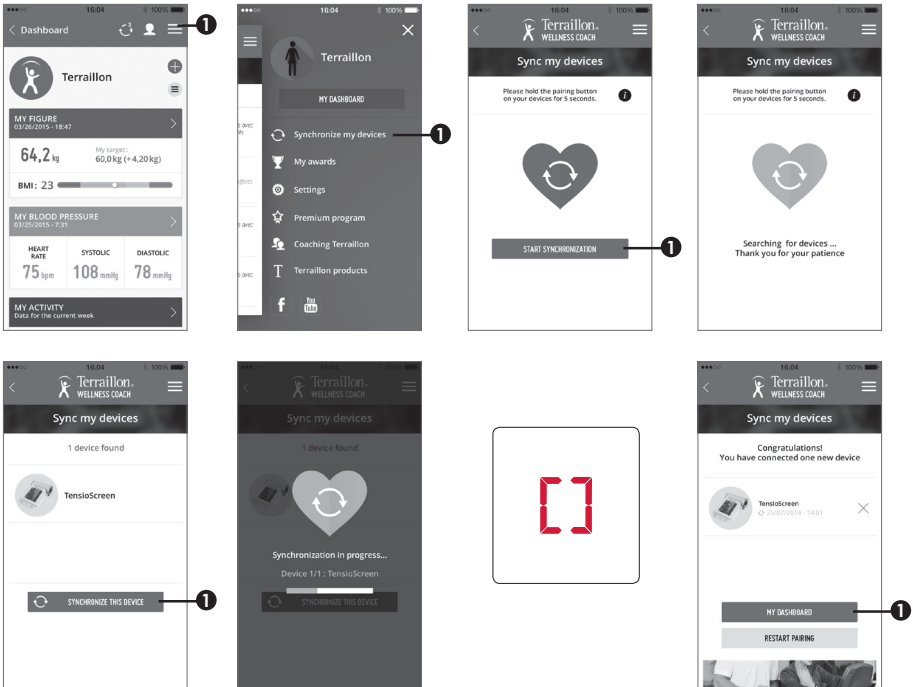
16:04 100%
Dashboard
1
Terraillon
MY FIGURE
03/26/2015 - 18:47
64,2 kg
My target: 60,0 kg (+4,20 kg)
BMI: 23
MY BLOOD PRESSURE
03/25/2015 - 7:31
HEART RATE 75 bpm
SYSTOLIC 108 mmHg
DIASTOLIC 78 mmHg
MY ACTIVITY
Data for the current week

16:04 100%
Terraillon
MY DASHBOARD
Synchronize my devices
1
My awards
Settings
Premium program
Coaching Terraillon
Terraillon products

16:04 100%
Terraillon WELLNESS COACH
Sync my devices
Please hold the pairing button on your devices for 5 seconds.
START SYNCHRONIZATION
1

16:04 100%
Terraillon WELLNESS COACH
Sync my devices
Please hold the pairing button on your devices for 5 seconds.
Searching for devices ...
Thank you for your patience

16:04 100%
Terraillon WELLNESS COACH
Sync my devices
1 device found
TensioScreen
SYNCHRONIZE THIS DEVICE
1

16:04 100%
Terraillon
Sync my devices
1 device found
Synchronization in progress...
Device 1/1 : TensioScreen
SYNCHRONIZE THIS DEVICE

16:04 100%
Terraillon WELLNESS COACH
Sync my devices
Congratulations!
You have connected one new device
TensioScreen
25/07/2014 - 14:01
MY DASHBOARD
1
RESTART PAIRING